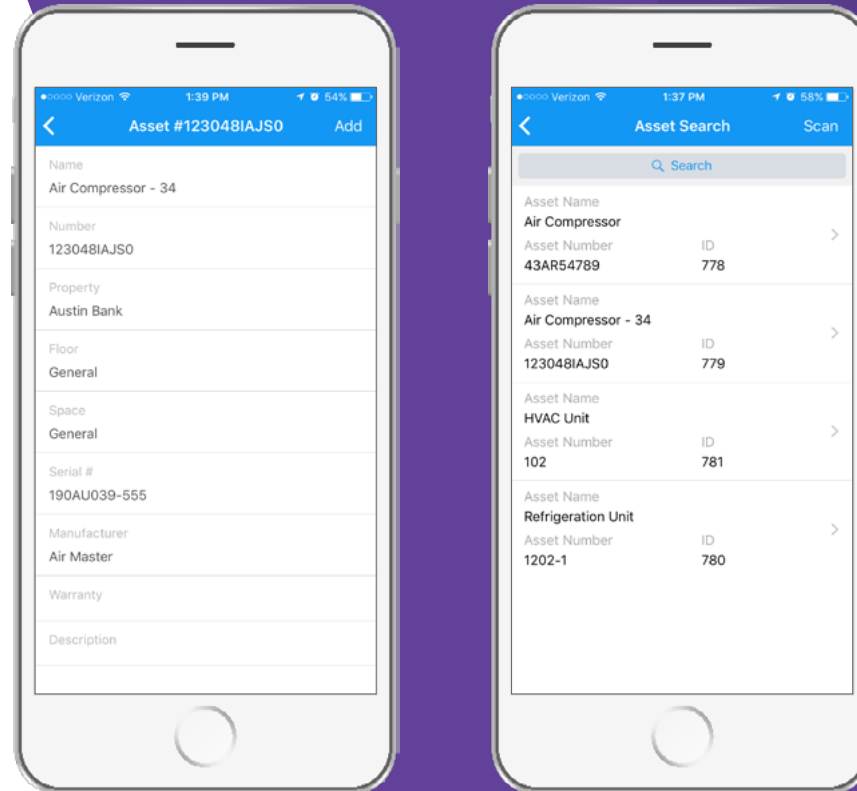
●○○○○ Verizon 1:39 PM 54%

Asset #123048IAJS0 Add

Name
Air Compressor - 34

Number
123048IAJS0

Property
Austin Bank

Floor
General

Space
General

Serial #
190AU039-555

Manufacturer
Air Master

Warranty

Description

●○○○○ Verizon 1:37 PM 58%

Asset Search Scan

Search

Asset Name
Air Compressor
Asset Number
43AR54789
ID
778

Asset Name
Air Compressor - 34
Asset Number
123048IAJS0
ID
779

Asset Name
HVAC Unit
Asset Number
102
ID
781

Asset Name
Refrigeration Unit
Asset Number
1202-1
ID
780